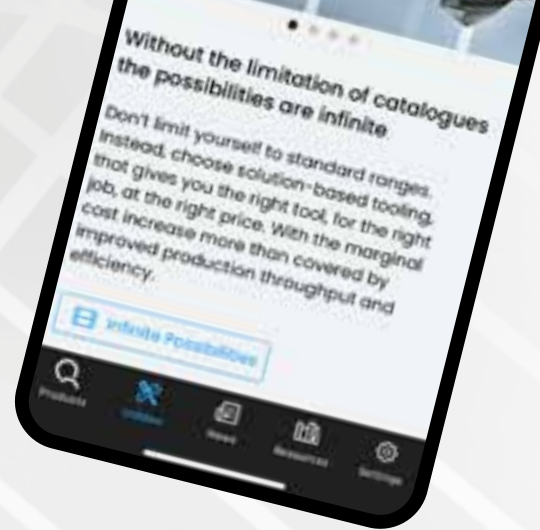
Without the limitation of catalogues the possibilities are infinite

Don't limit yourself to standard ranges. Instead, choose solution-based tooling that gives you the right tool, for the right job, at the right price. With the marginal cost increase more than covered by improved production throughput and efficiency.

Infinite Possibilities

Products

Solutions

News

Resources

Settings